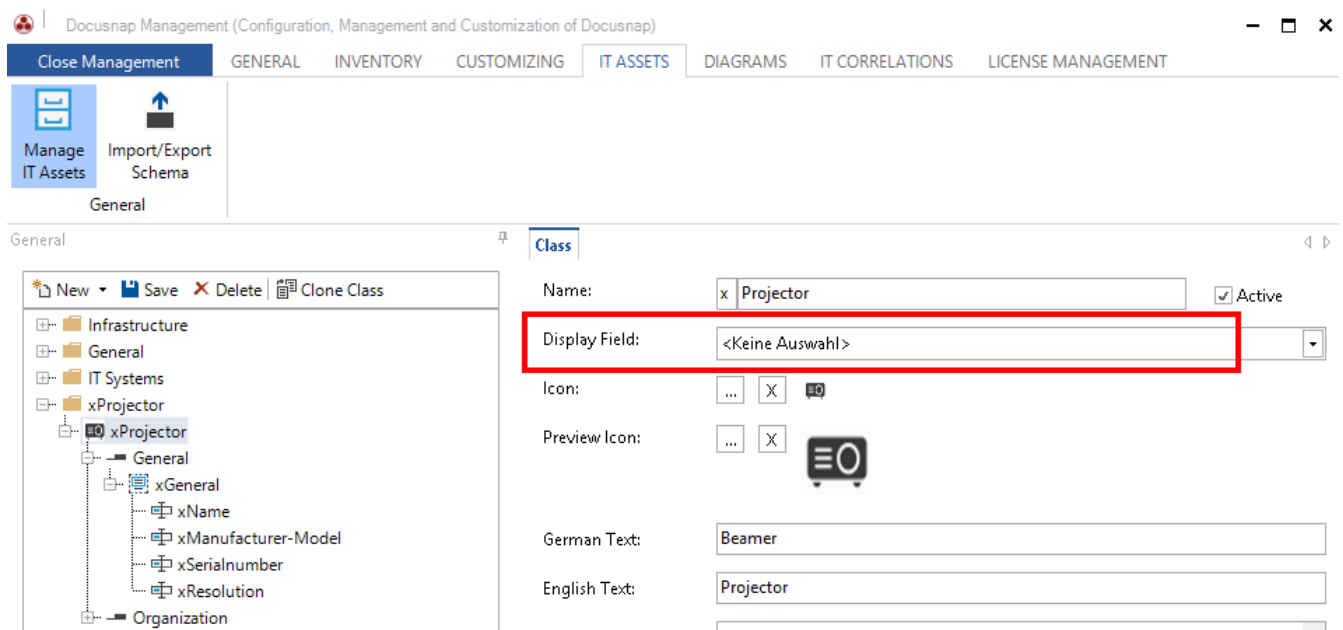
Docusnap Management (Configuration, Management and Customization of Docusnap)

Close Management | GENERAL | INVENTORY | CUSTOMIZING | IT ASSETS | DIAGRAMS | IT CORRELATIONS | LICENSE MANAGEMENT

Manage IT Assets
Import/Export Schema
General

General

New ▾ Save Delete Clone Class

Infrastructure
General
IT Systems
xProjector
xProjector
General
xGeneral
xName
xManufacturer-Model
xSerialnumber
xResolution
Organization

Class

Name: x Projector
Active
Display Field: <Keine Auswahl>
Icon: ... X
Preview Icon: ... X
German Text: Beamer
English Text: Projector